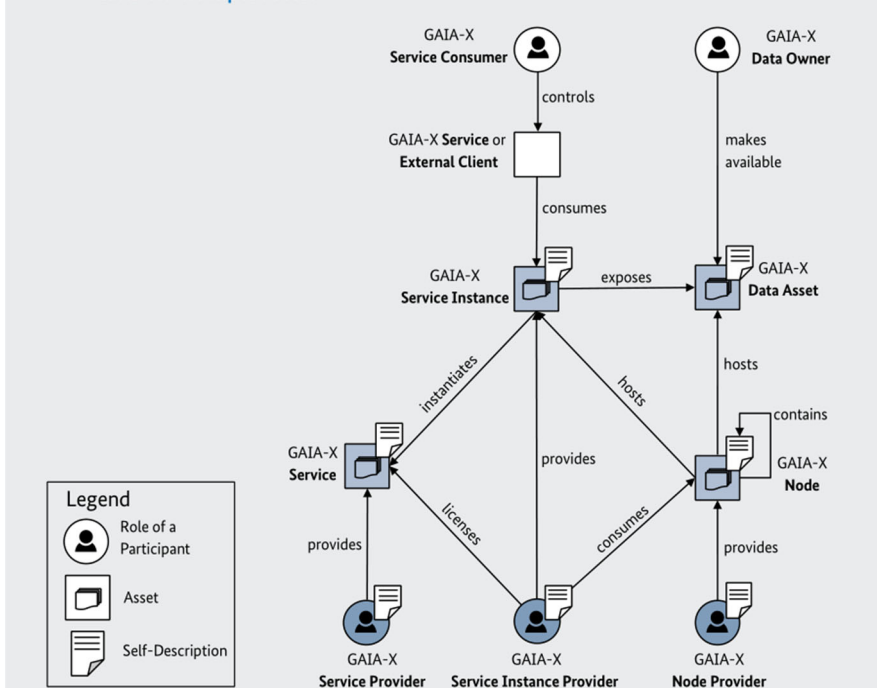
GAIA-X
Service Consumer

GAIA-X
Data Owner

controls

GAIA-X Service or
External Client

makes available

consumes

GAIA-X
Service Instance

exposes

GAIA-X
Data Asset

instantiates

hosts

hosts

contains

GAIA-X
Service

provides

GAIA-X
Node

licenses

consumes

provides

provides

GAIA-X
Service Provider

GAIA-X
Service Instance Provider

GAIA-X
Node Provider

Legend

Role of a Participant

Asset

Self-Description